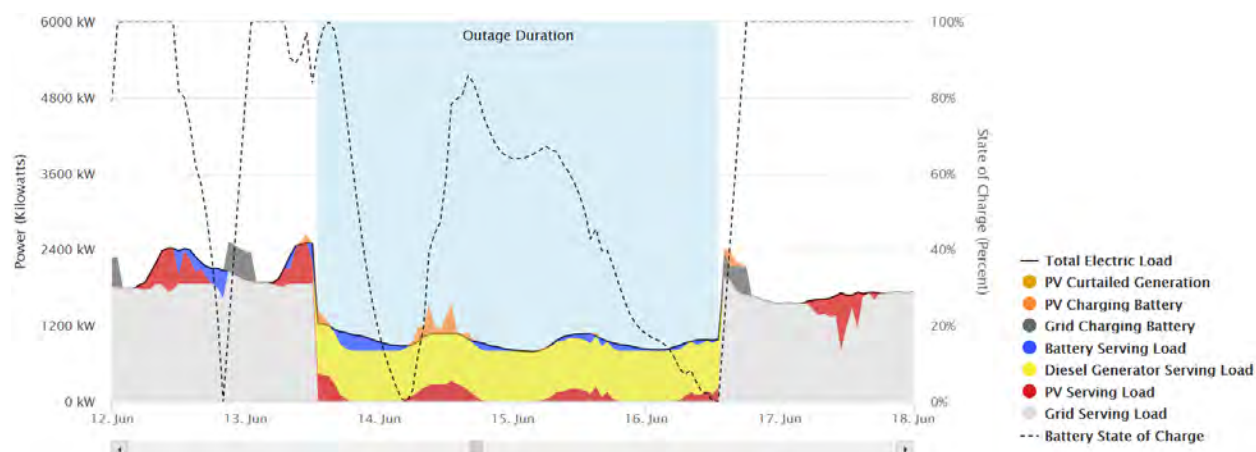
Outage Duration

Power (Kilowatts)

6000 kW
4800 kW
3600 kW
2400 kW
1200 kW
0 kW

12. Jun
13. Jun
14. Jun
15. Jun
16. Jun
17. Jun
18. Jun

100%
80%
60%
40%
20%
0%

State of Charge (Percent)

Total Electric Load
PV Curtailed Generation
PV Charging Battery
Grid Charging Battery
Battery Serving Load
Diesel Generator Serving Load
PV Serving Load
Grid Serving Load
Battery State of Charge